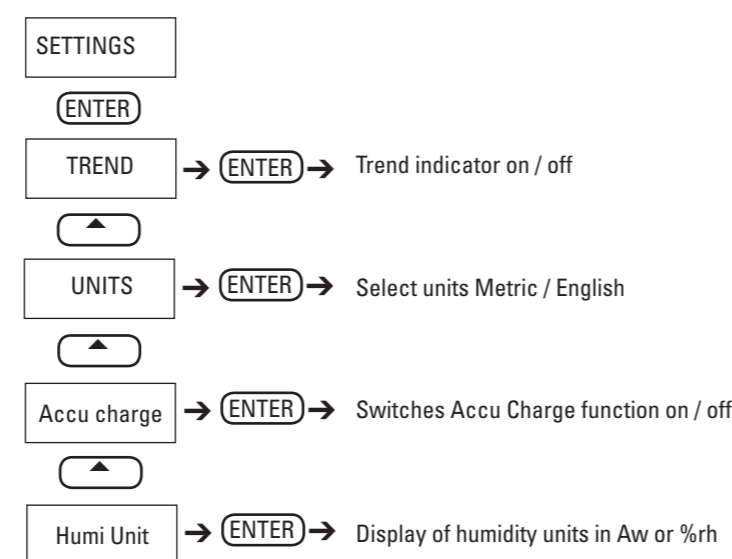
SETTINGS

ENTER

TREND → ENTER → Trend indicator on / off

UNITS → ENTER → Select units Metric / English

Accu charge → ENTER → Switches Accu Charge function on / off

Humi Unit → ENTER → Display of humidity units in Aw or %rh